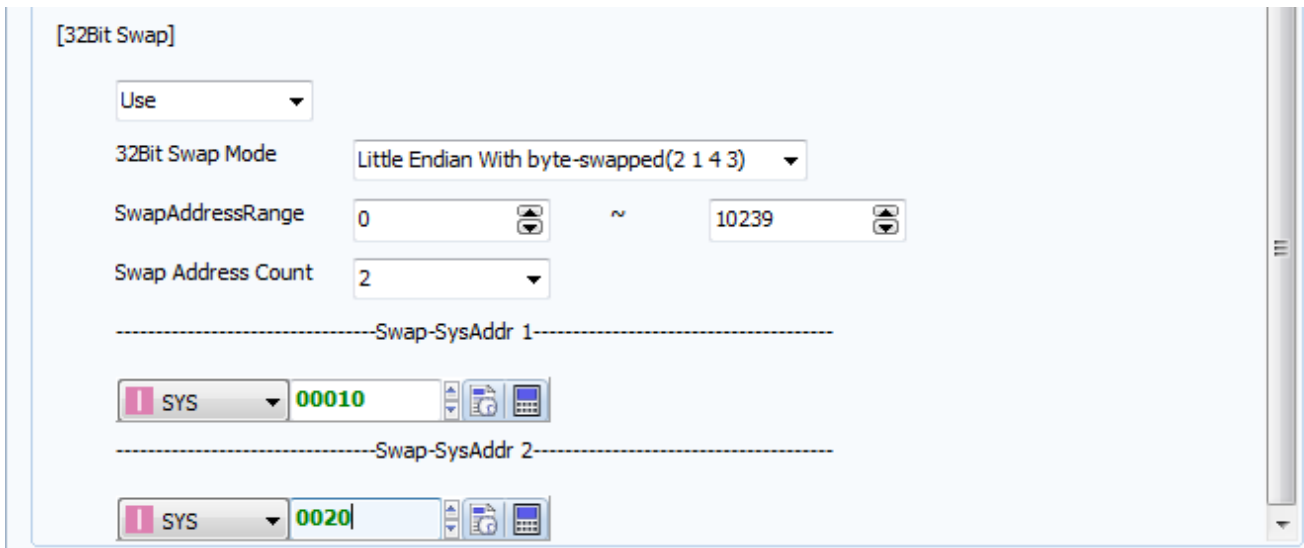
[32Bit Swap]

Use

32Bit Swap Mode
Little Endian With byte-swapped(2 1 4 3)

SwapAddressRange
0
~
10239

Swap Address Count
2

--------------------------------Swap-SysAddr 1--------------------------------

SYS
00010

--------------------------------Swap-SysAddr 2--------------------------------

SYS
0020